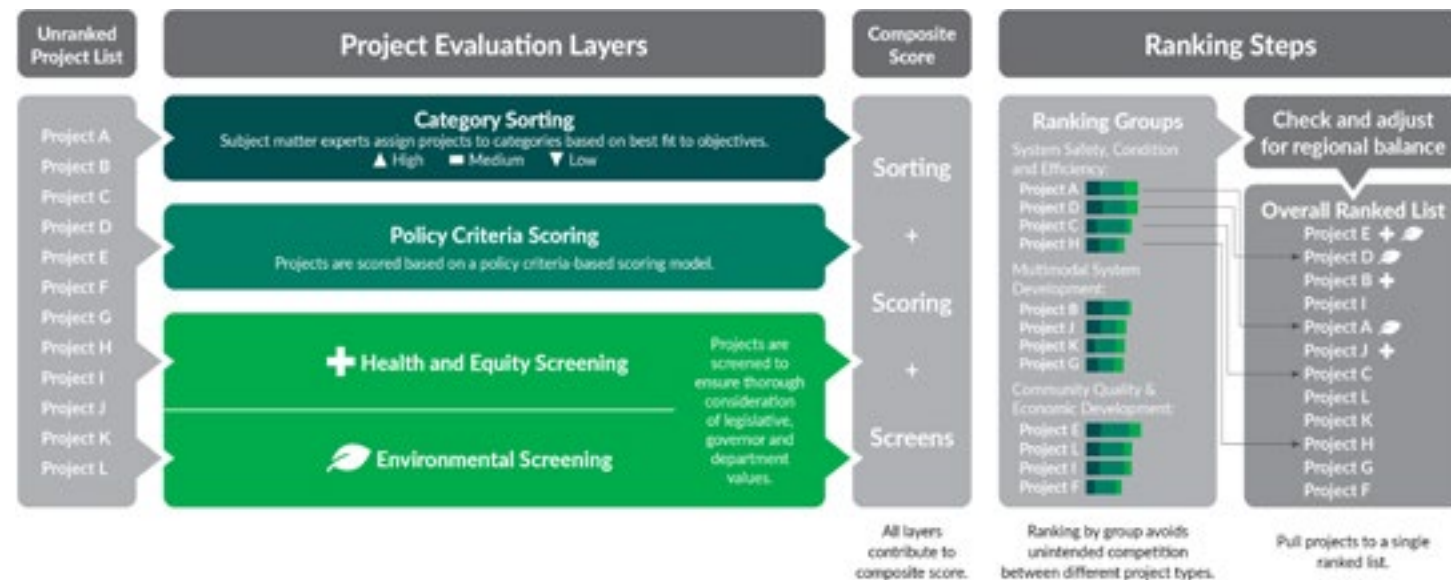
Unranked Project List

Project Evaluation Layers

Composite Score

Ranking Steps

Project A
Project B
Project C
Project D
Project E
Project F
Project G
Project H
Project I
Project J
Project K
Project L

Category Sorting
Subject matter experts assign projects to categories based on best fit to objectives.
▲ High ▬ Medium ▼ Low

Policy Criteria Scoring
Projects are scored based on a policy criteria-based scoring model.

Health and Equity Screening

Environmental Screening

Projects are screened to ensure thorough consideration of legislative, governor and department values.

Sorting
+
Scoring
+
Screens

All layers contribute to composite score.

Ranking Groups
System Safety, Condition and Efficiency:
Project A
Project D
Project C
Project H
Multimodal System Development:
Project B
Project J
Project K
Project G
Community Quality & Economic Development:
Project E
Project L
Project I
Project F

Ranking by group avoids unintended competition between different project types.

Check and adjust for regional balance

Overall Ranked List
Project E
Project D
Project B
Project I
Project A
Project J
Project C
Project L
Project K
Project H
Project G
Project F

Pull projects to a single ranked list.